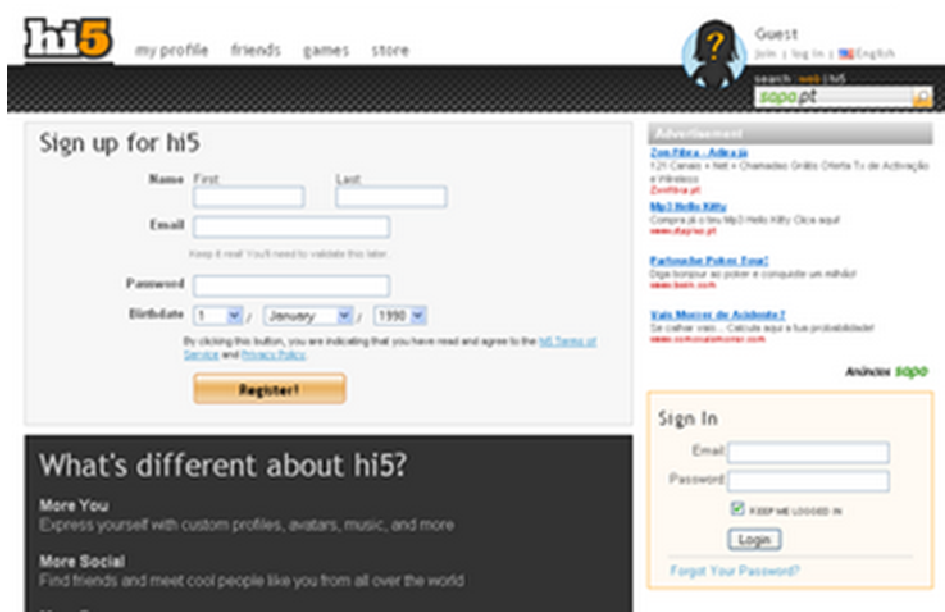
hi5

my profile friends games store

Guest
Join | log in | English

search web | hi5
sapo.pt

Sign up for hi5

Name First: Last:

Email

Keep it real! You'll need to validate this later.

Password

Birthdate 1 / January / 1990

By clicking this button, you are indicating that you have read and agree to the hi5 Terms of Service and Privacy Policy.

Register!

What's different about hi5?

More You
Express yourself with custom profiles, avatars, music, and more

More Social
Find friends and meet cool people like you from all over the world

Advertisement

Zon Fibra - Adira já
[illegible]
Zonfibra.pt

Mp3 Hello Kitty
Compra já o teu Mp3 Hello Kitty Clica aqui!
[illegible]

Partouche Poker Royal
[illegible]
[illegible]

Vais Morrer de Acidente?
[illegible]
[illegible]

Anúncios sapo

Sign In

Email:

Password:

KEEP ME LOGGED IN

Login

Forgot Your Password?